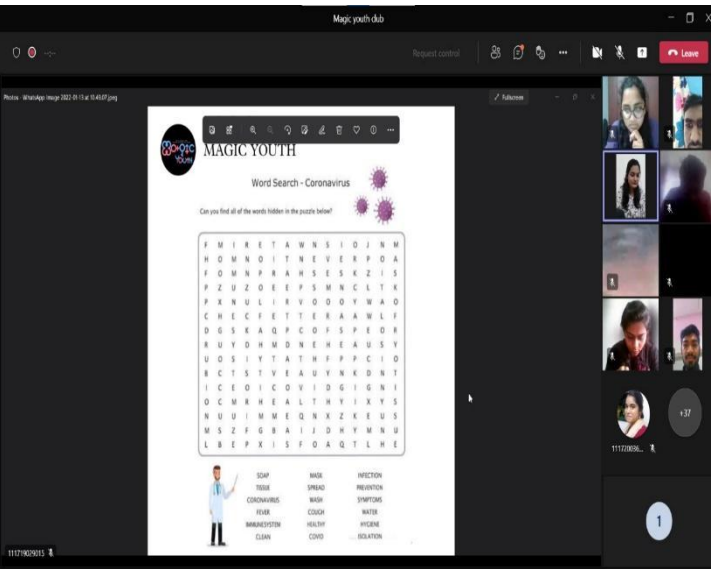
Magic youth club

Request control

Leave

Photos - WhatsApp Image 2022-01-13 at 10.40.07.jpeg

Fullscreen

Magic Youth

MAGIC YOUTH

Word Search - Coronavirus

Can you find all of the words hidden in the puzzle below?

| F | M | I | R | E | T | A | W | N | S | I | O | J | N | M |
|---|---|---|---|---|---|---|---|---|---|---|---|---|---|---|
| H | O | M | N | O | I | T | N | E | V | E | R | P | O | A |
| F | O | M | N | P | R | A | H | S | E | S | K | Z | I | S |
| P | Z | U | Z | O | E | E | P | S | M | N | C | L | T | K |
| P | X | N | U | L | I | R | V | O | O | O | Y | W | A | O |
| C | H | E | C | F | E | T | T | E | R | A | A | W | L | F |
| D | G | S | K | A | Q | P | C | O | F | S | P | E | O | R |
| R | U | Y | D | H | M | D | N | E | H | E | A | U | S | Y |
| U | O | S | I | Y | T | A | T | H | F | P | P | C | I | O |
| B | C | T | S | T | V | E | A | U | Y | N | K | D | N | T |
| I | C | E | O | I | C | O | V | I | D | G | I | G | N | I |
| O | C | M | R | H | E | A | L | T | H | Y | I | X | Y | S |
| N | U | U | I | M | M | E | Q | N | X | Z | K | E | U | S |
| M | S | Z | F | G | B | A | I | J | D | H | Y | M | N | U |
| L | B | E | P | X | I | S | F | O | A | Q | T | L | H | E |

| SOAP | MASK | INFECTION |
|---|---|---|
| TISSUE | SPREAD | PREVENTION |
| CORONAVIRUS | WASH | SYMPTOMS |
| FEVER | COUGH | WATER |
| IMMUNESYSTEM | HEALTHY | HYGIENE |
| CLEAN | COVID | ISOLATION |

111720086...

+37

1

111719025013